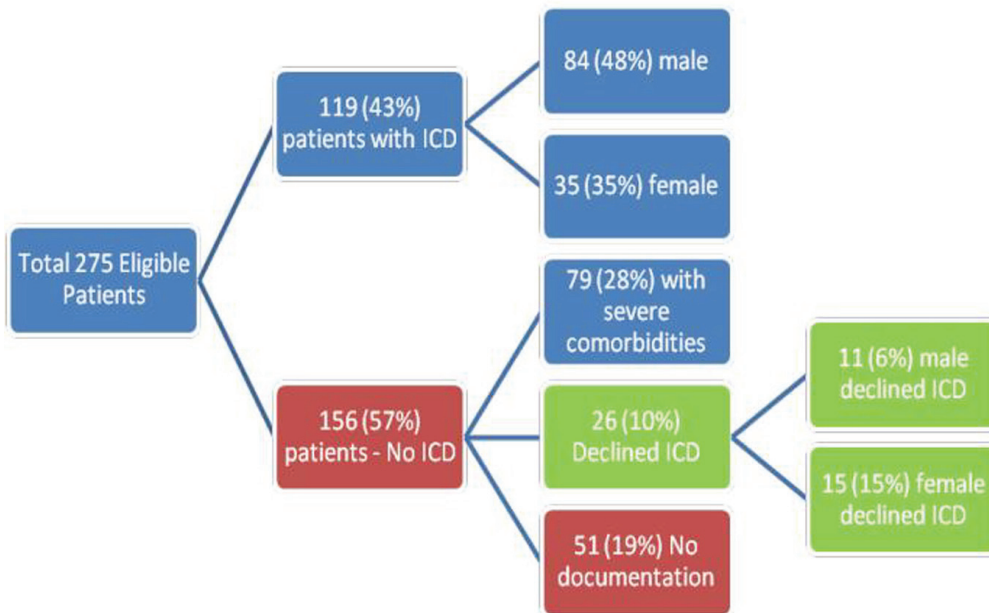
Total 275 Eligible Patients

119 (43%) patients with ICD

84 (48%) male

35 (35%) female

156 (57%) patients - No ICD

79 (28%) with severe comorbidities

26 (10%) Declined ICD

11 (6%) male declined ICD

15 (15%) female declined ICD

51 (19%) No documentation